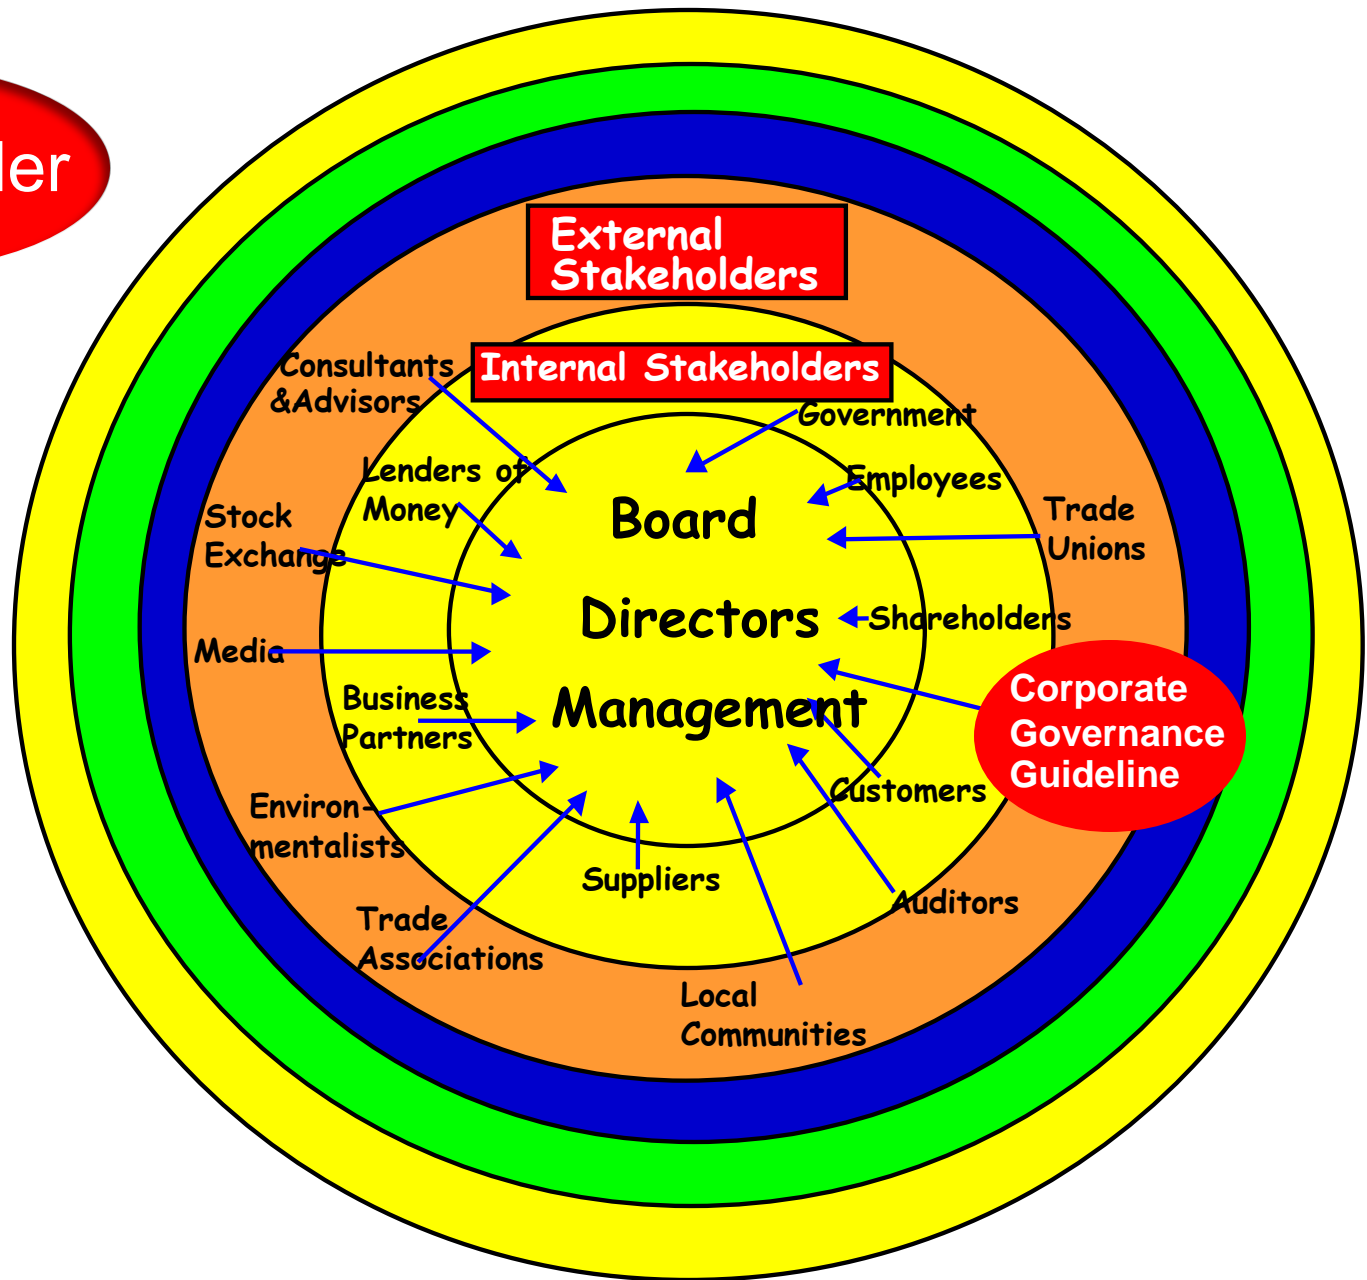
ler

External Stakeholders

Internal Stakeholders

Consultants &Advisors

Government

Lenders of Money

Employees

Stock Exchange

Board

Trade Unions

Directors

Shareholders

Media

Business Partners

Management

Corporate Governance Guideline

Customers

Environmentalists

Suppliers

Auditors

Trade Associations

Local Communities